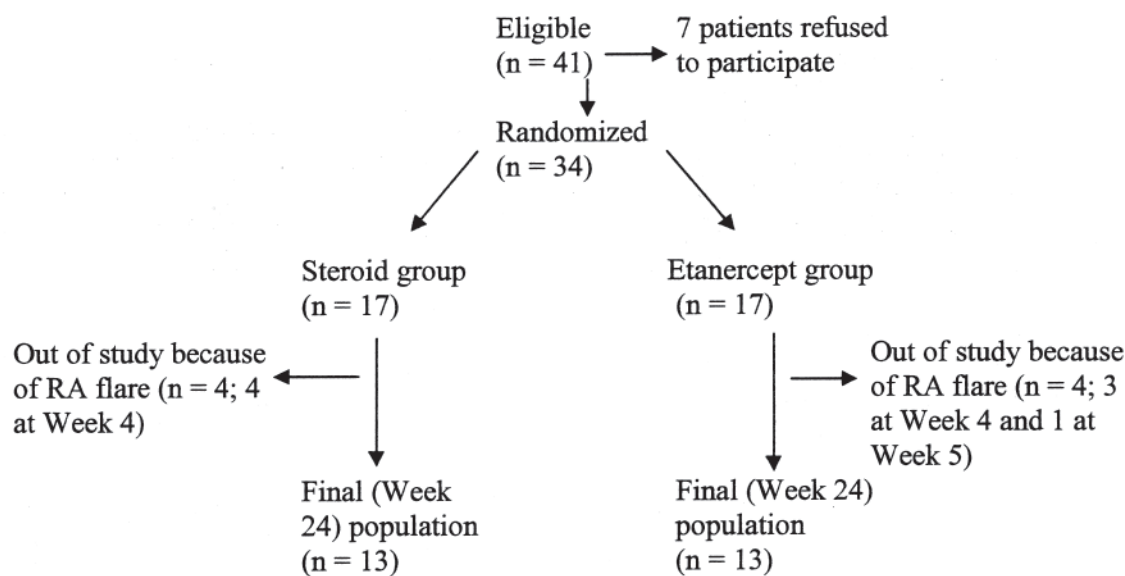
Eligible (n = 41)

7 patients refused to participate

Randomized (n = 34)

Steroid group (n = 17)

Etanercept group (n = 17)

Out of study because of RA flare (n = 4; 4 at Week 4)

Out of study because of RA flare (n = 4; 3 at Week 4 and 1 at Week 5)

Final (Week 24) population (n = 13)

Final (Week 24) population (n = 13)